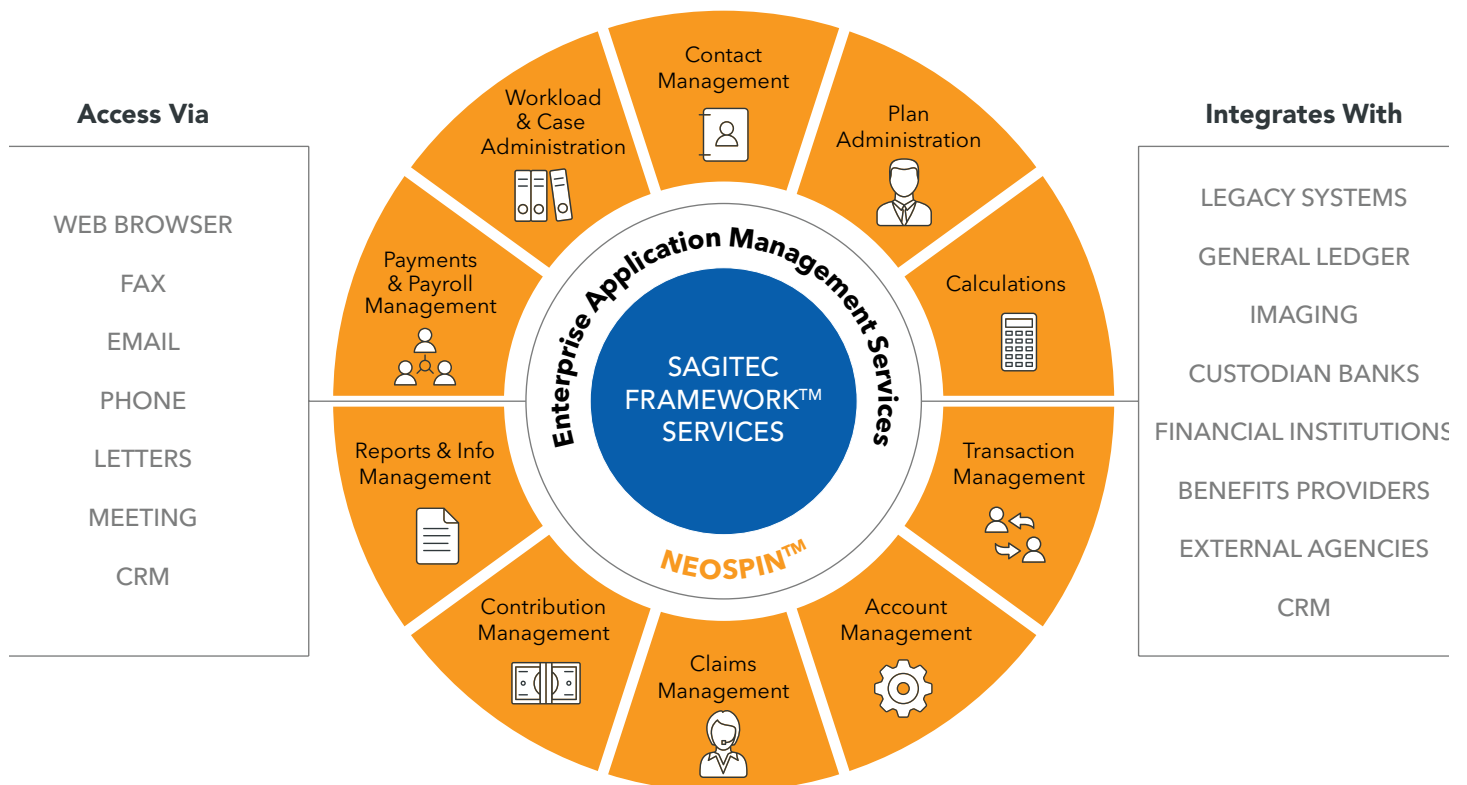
Access Via

WEB BROWSER
FAX
EMAIL
PHONE
LETTERS
MEETING
CRM

Contact Management

Workload & Case Administration

Plan Administration

Payments & Payroll Management

Calculations

Enterprise Application Management Services

SAGITEC FRAMEWORK™ SERVICES

Reports & Info Management

Transaction Management

NEOSPIN™

Contribution Management

Account Management

Claims Management

Integrates With

LEGACY SYSTEMS
GENERAL LEDGER
IMAGING
CUSTODIAN BANKS
FINANCIAL INSTITUTIONS
BENEFITS PROVIDERS
EXTERNAL AGENCIES
CRM